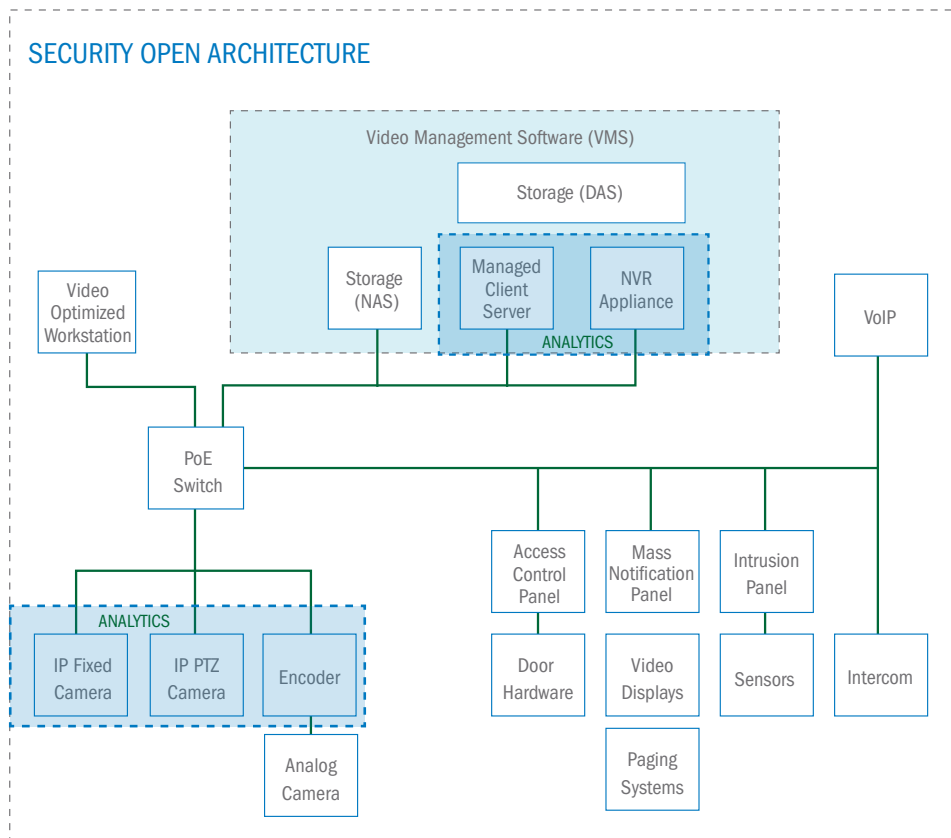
SECURITY OPEN ARCHITECTURE

Video Management Software (VMS)

Storage (DAS)

Storage (NAS)

Managed Client Server

NVR Appliance

ANALYTICS

Video Optimized Workstation

VoIP

PoE Switch

Access Control Panel

Mass Notification Panel

Intrusion Panel

ANALYTICS

IP Fixed Camera

IP PTZ Camera

Encoder

Door Hardware

Video Displays

Sensors

Intercom

Paging Systems

Analog Camera